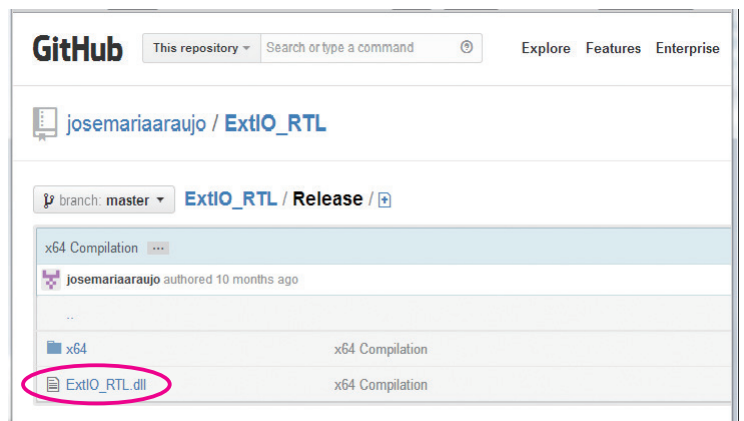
GitHub This repository ▾ Search or type a command Explore Features Enterprise

josemariaaraujo / ExtIO_RTL

branch: master ▾ ExtIO_RTL / Release /

x64 Compilation ...

josemariaaraujo authored 10 months ago

..

x64 x64 Compilation

ExtIO_RTL.dll x64 Compilation